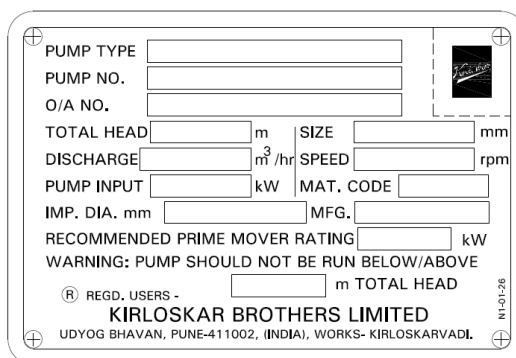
PUMP TYPE
PUMP NO.
O/A NO.
Kirloskar

TOTAL HEAD m SIZE mm
DISCHARGE $m^3$/hr SPEED rpm
PUMP INPUT kW MAT. CODE
IMP. DIA. mm MFG.
RECOMMENDED PRIME MOVER RATING kW
WARNING: PUMP SHOULD NOT BE RUN BELOW/ABOVE
m TOTAL HEAD
® REGD. USERS -
KIRLOSKAR BROTHERS LIMITED
UDYOG BHAVAN, PUNE-411002, (INDIA), WORKS- KIRLOSKARVADI.
N1-01-26